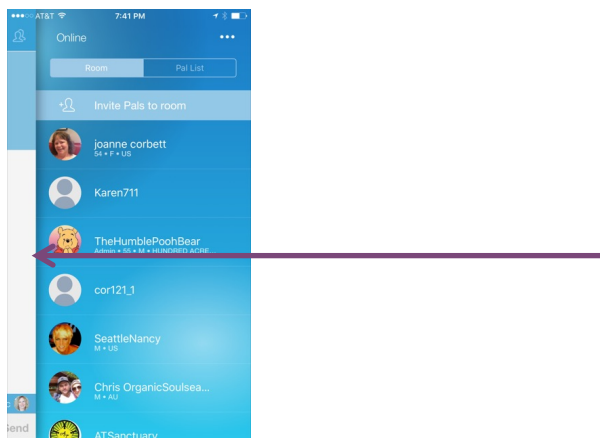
●●●○○ AT&T 7:41 PM

Online •••

Room Pal List

Invite Pals to room

joanne corbett
54 • F • US

Karen711

TheHumblePoohBear
Admin • 55 • M • HUNDRED ACRE

cor121_1

SeattleNancy
M • US

Chris OrganicSoulsea...
M • AU

ATSanctuary

Send